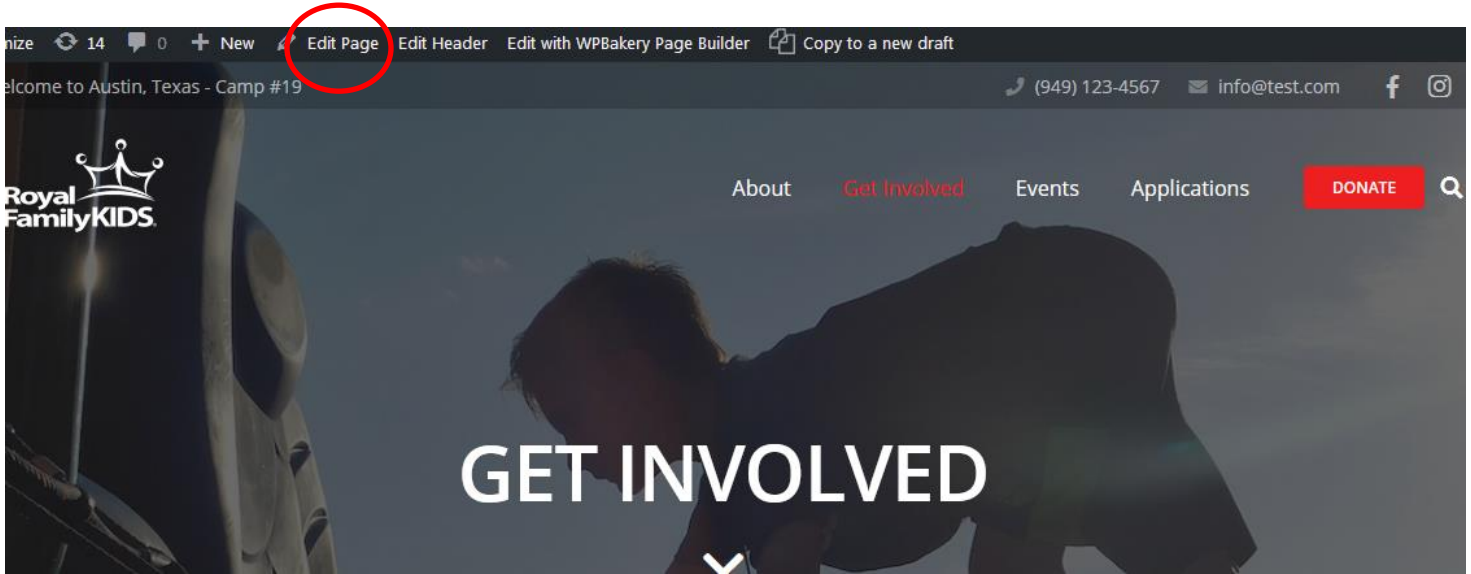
nize 14 0 New Edit Page Edit Header Edit with WPBakery Page Builder Copy to a new draft

elcome to Austin, Texas - Camp #19

(949) 123-4567 info@test.com

Royal FamilyKIDS

About Get Involved Events Applications DONATE

GET INVOLVED